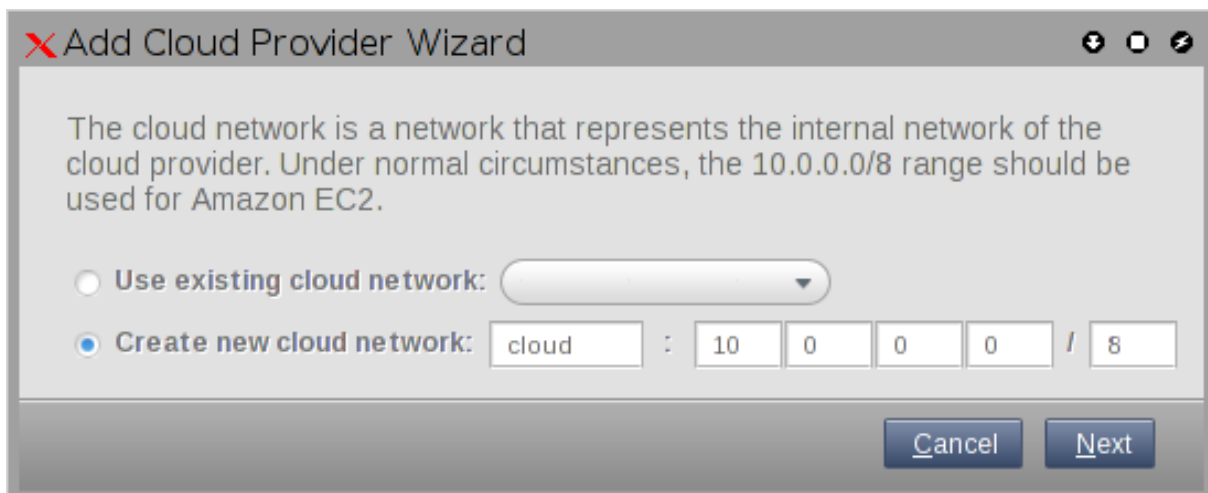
Add Cloud Provider Wizard

The cloud network is a network that represents the internal network of the cloud provider. Under normal circumstances, the 10.0.0.0/8 range should be used for Amazon EC2.

Use existing cloud network:

Create new cloud network: cloud : 10 0 0 0 / 8

Cancel Next